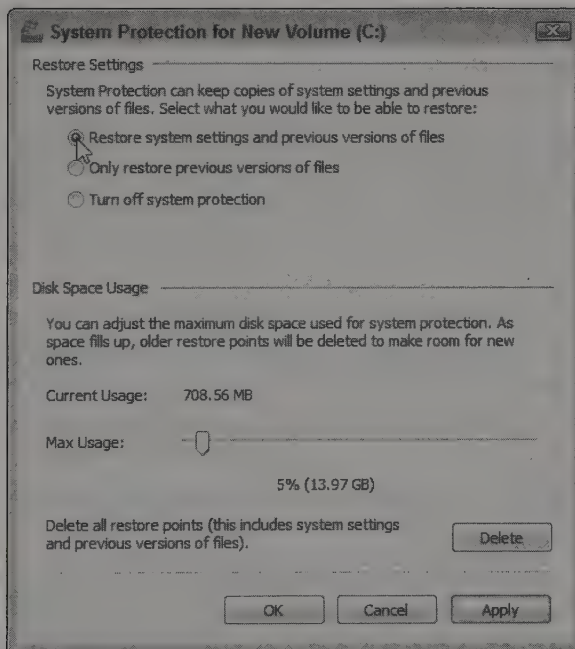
System Protection for New Volume (C:)

Restore Settings

System Protection can keep copies of system settings and previous versions of files. Select what you would like to be able to restore:

Restore system settings and previous versions of files

Only restore previous versions of files

Turn off system protection

Disk Space Usage

You can adjust the maximum disk space used for system protection. As space fills up, older restore points will be deleted to make room for new ones.

Current Usage: 708.56 MB

Max Usage:

5% (13.97 GB)

Delete all restore points (this includes system settings and previous versions of files).

Delete

OK

Cancel

Apply